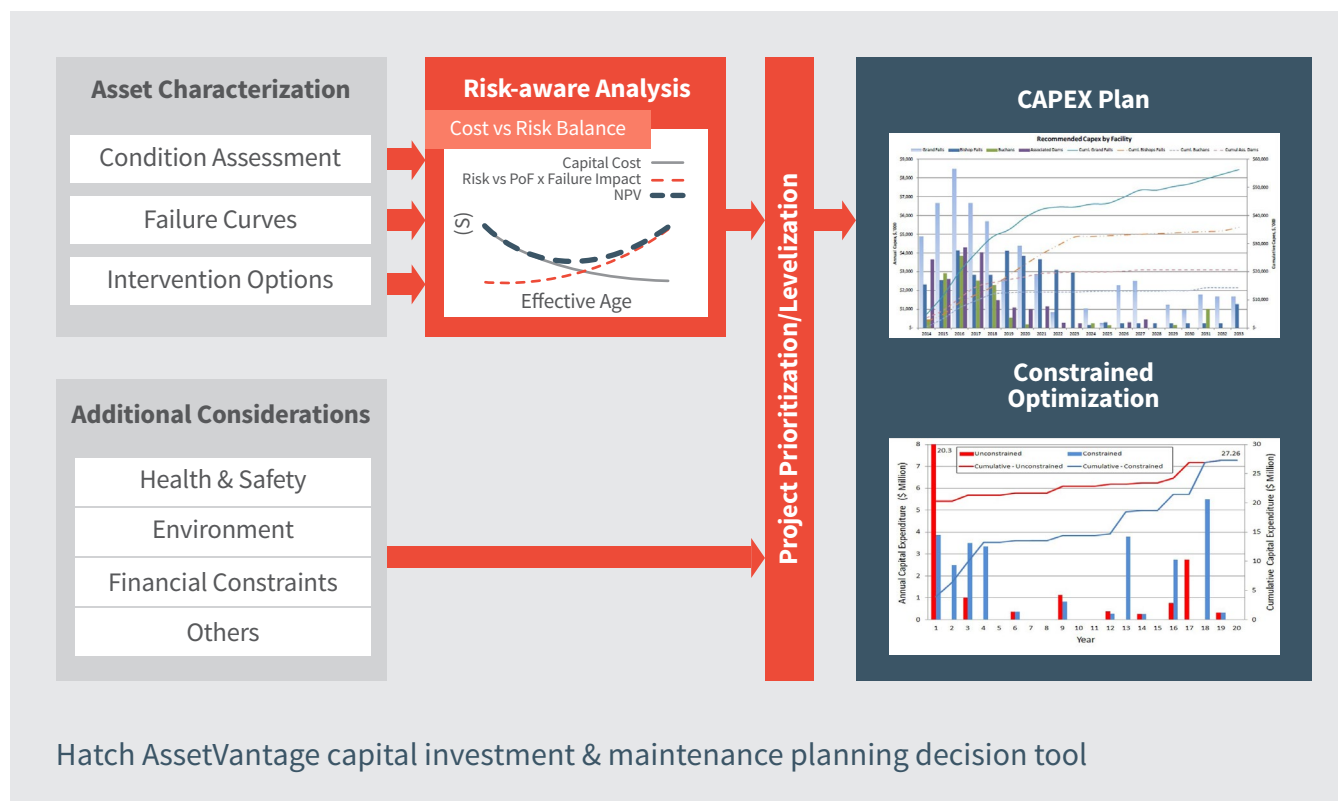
Asset Characterization

Condition Assessment

Failure Curves

Intervention Options

Risk-aware Analysis

Cost vs Risk Balance

Capital Cost
Risk vs PoF x Failure Impact
NPV

(\$)

Effective Age

Project Prioritization/Levelization

CAPEX Plan

Recommended Capex by Facility

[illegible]

2014 2015 2016 2017 2018 2019 2020 2021 2022 2023 2024 2025 2026 2027 2028 2029 2030 2031 2032 2033

Constrained Optimization

Unconstrained
Constrained
Cumulative - Unconstrained
Cumulative - Constrained

20.3

27.26

Annual Capital Expenditure (\$ Million)

Cumulative Capital Expenditure (\$ Million)

0 1 2 3 4 5 6 7 8

0 5 10 15 20 25 30

1 2 3 4 5 6 7 8 9 10 11 12 13 14 15 16 17 18 19 20

Year

Additional Considerations

Health & Safety

Environment

Financial Constraints

Others

Hatch AssetVantage capital investment & maintenance planning decision tool